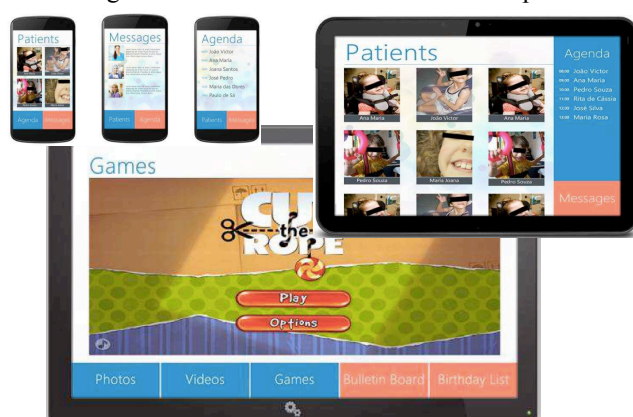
Patients

Agenda Messages

Messages

Patients Agenda

Agenda

João Victor
Ana Maria
Joana Santos
José Pedro
Maria das Dores
Paulo de Sá

Patients Messages

Patients

Ana Maria João Victor Ana Maria

Pedro Souza Maria Joana Pedro Souza

Agenda

08:00 João Victor
09:00 Ana Maria
10:00 Pedro Souza
11:00 Rita de Cássia
12:00 José Silva
13:00 Maria Rosa

Messages

Games

CUT the ROPE

Play

Options

Photos Videos Games Bulletin Board Birthday List